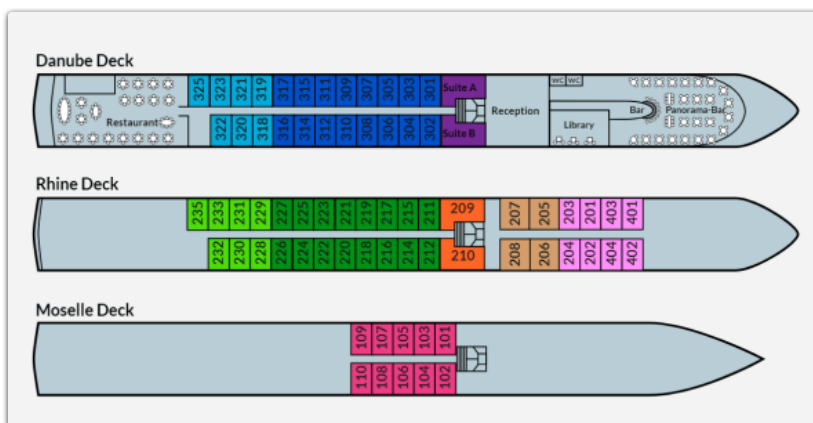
Danube Deck

Restaurant

325 323 321 319 317 315 313 311 309 307 305 303 301

322 320 318 316 314 312 310 308 306 304 302

Suite A

Suite B

Reception

WC WC

Library

Bar

Panorama-Bar

Rhine Deck

235 233 231 229 227 225 223 221 219 217 215 213 211 209 207 205 203 201 403 401

232 230 228 226 224 222 220 218 216 214 212 210 208 206 204 202 404 402

Moselle Deck

109 107 105 103 101

110 108 106 104 102